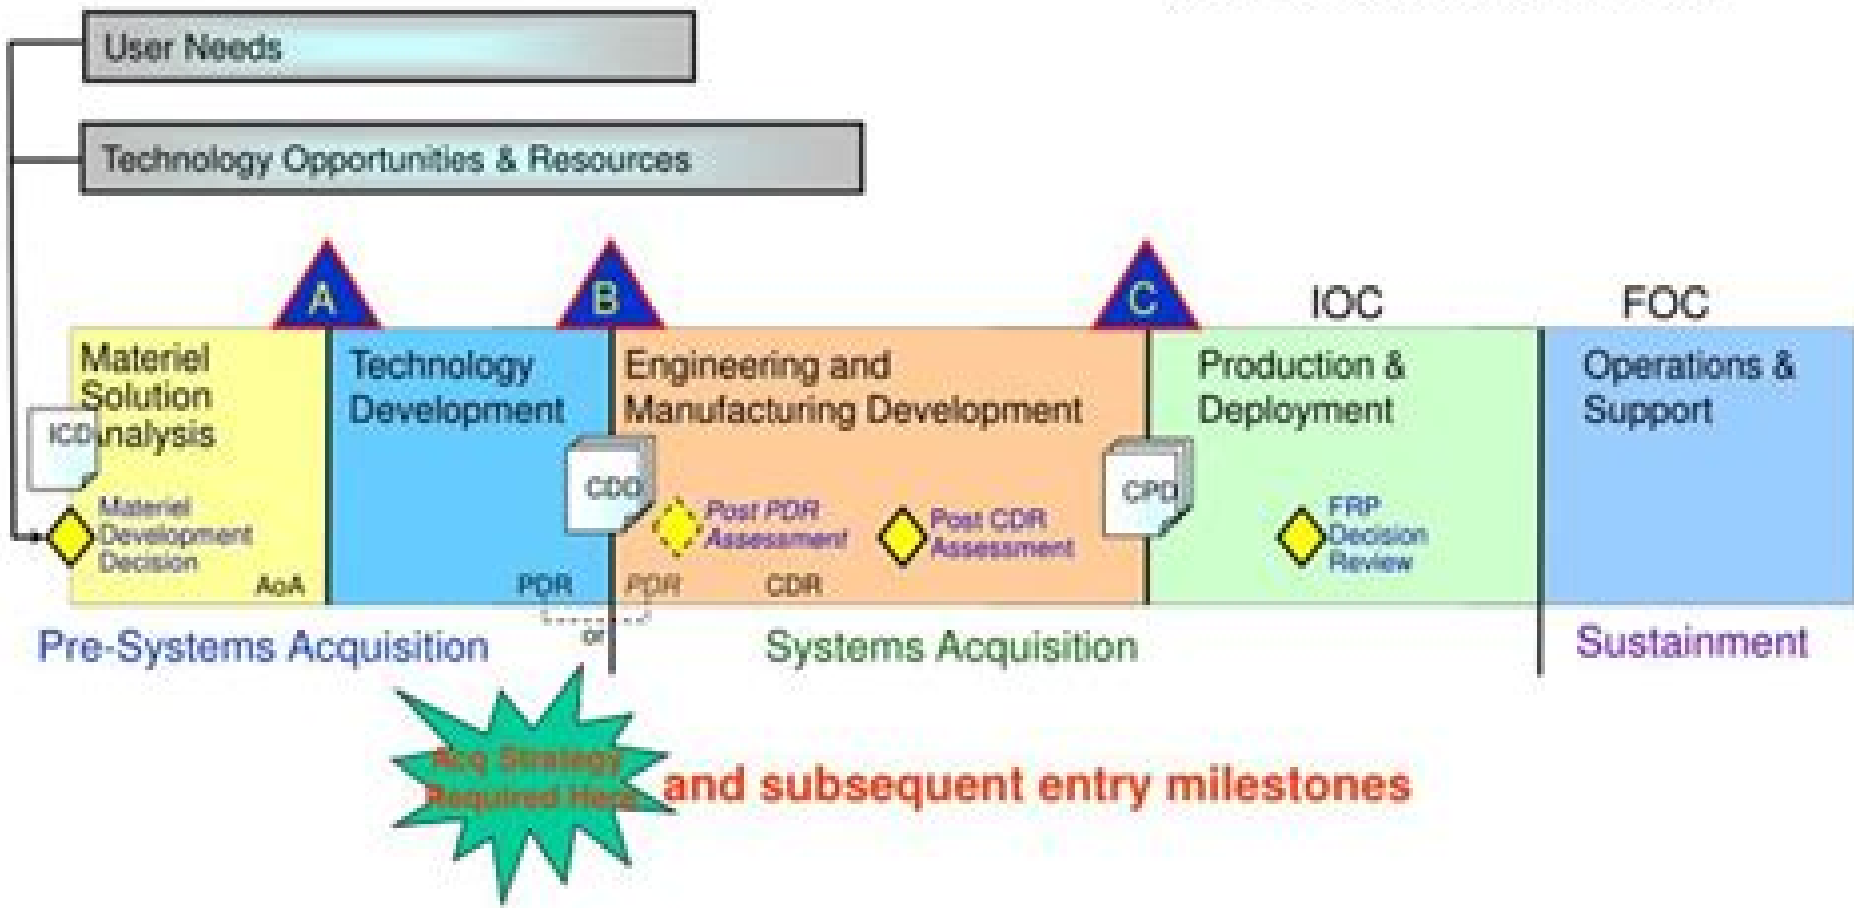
User Needs

Technology Opportunities & Resources

A

B

C

IOC

FOC

Materiel Solution Analysis

ICD

Materiel Development Decision

AoA

Technology Development

PDR

CDD

Engineering and Manufacturing Development

Post PDR Assessment

Post CDR Assessment

PDR

CDR

or

CPD

Production & Deployment

FRP Decision Review

Operations & Support

Pre-Systems Acquisition

Systems Acquisition

Sustainment

Acq Strategy Required Here

and subsequent entry milestones